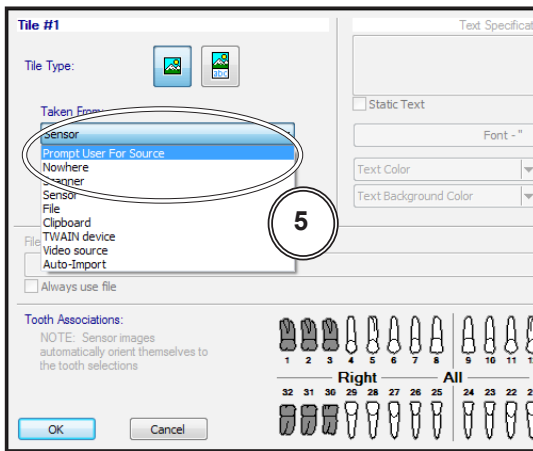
Tile #1

Tile Type:

abc

Taken From:

Sensor

Prompt User For Source
Nowhere
Scanner
Sensor
File
Clipboard
TWAIN device
Video source
Auto-Import

5

File

Always use file

Text Specificat

Static Text

Font - "

Text Color

Text Background Color

Tooth Associations:

NOTE: Sensor images automatically orient themselves to the tooth selections

1 2 3 4 5 6 7 8 9 10 11 1

Right All

32 31 30 29 28 27 26 25 24 23 22 2

OK

Cancel